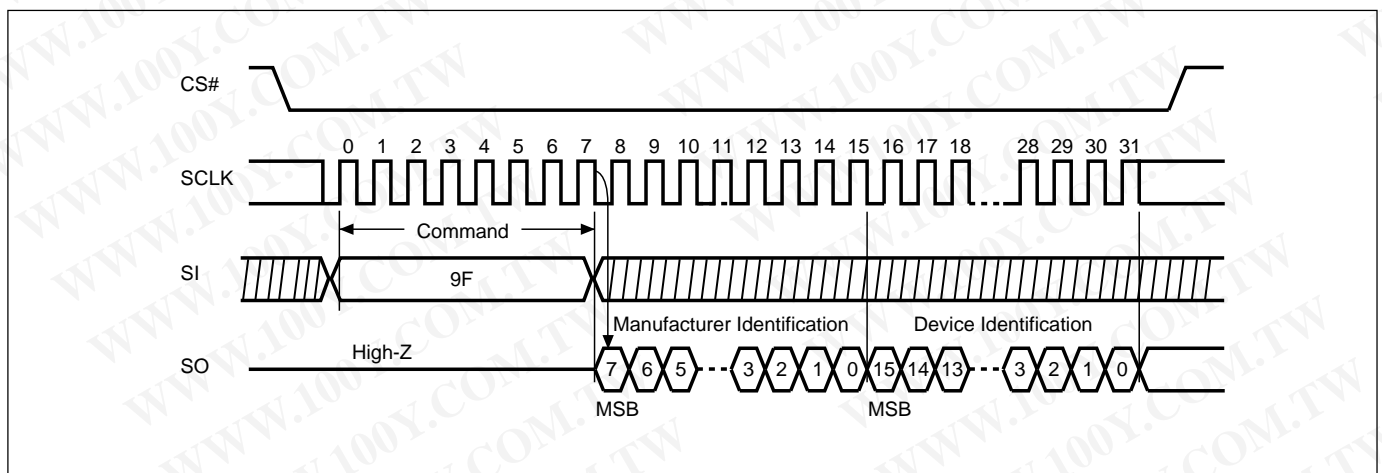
CS#

SCLK

0 1 2 3 4 5 6 7 8 9 10 11 12 13 14 15 16 17 18 28 29 30 31

Command

SI

9F

Manufacturer Identification

Device Identification

SO

High-Z

7 6 5 3 2 1 0 15 14 13 3 2 1 0

MSB

MSB

WWW.100Y.COM.TW